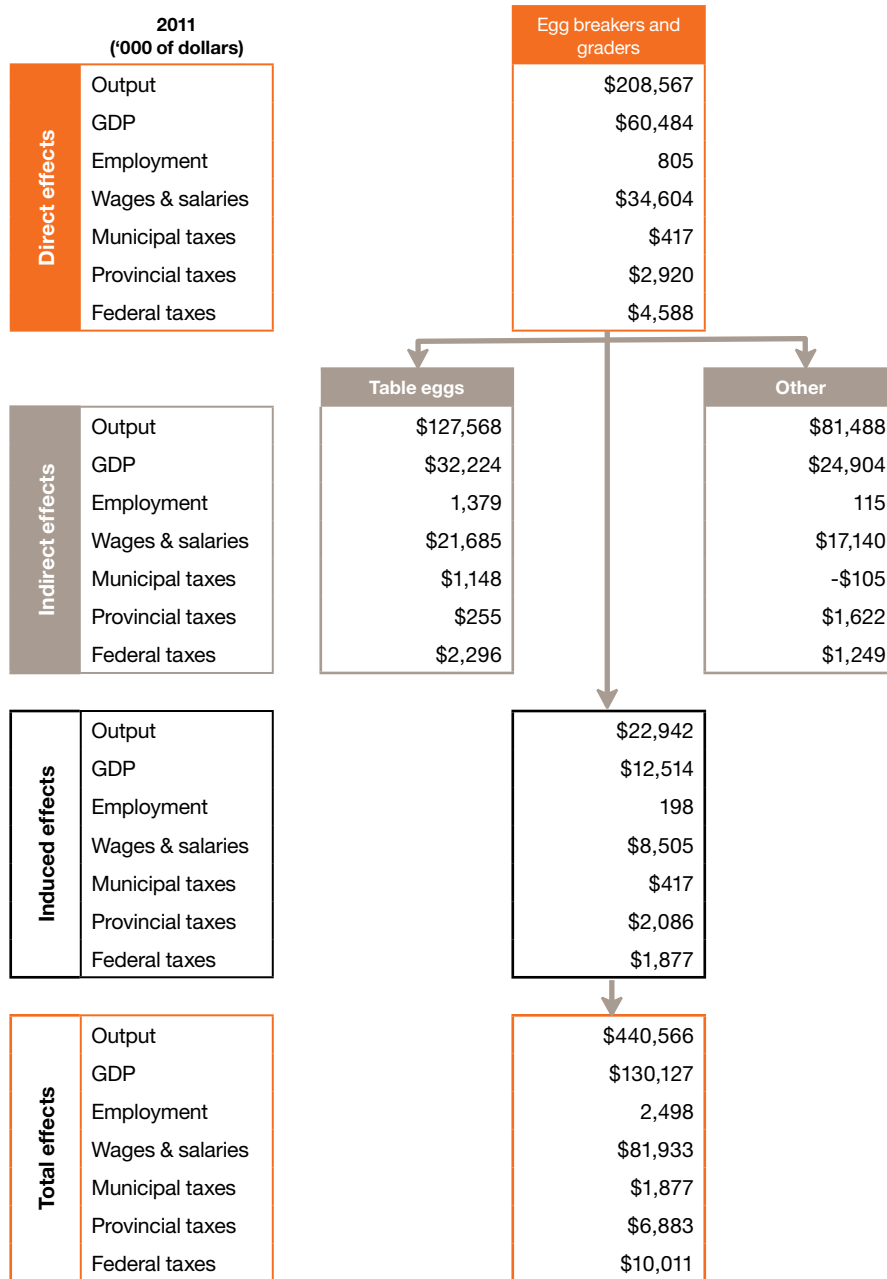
2011
('000 of dollars)

Egg breakers and graders

Direct effects

| | Egg breakers and graders |
|---|---|
| Output | \$208,567 |
| GDP | \$60,484 |
| Employment | 805 |
| Wages & salaries | \$34,604 |
| Municipal taxes | \$417 |
| Provincial taxes | \$2,920 |
| Federal taxes | \$4,588 |

Indirect effects

| | Table eggs | Other |
|---|---|---|
| Output | \$127,568 | \$81,488 |
| GDP | \$32,224 | \$24,904 |
| Employment | 1,379 | 115 |
| Wages & salaries | \$21,685 | \$17,140 |
| Municipal taxes | \$1,148 | -\$105 |
| Provincial taxes | \$255 | \$1,622 |
| Federal taxes | \$2,296 | \$1,249 |

Induced effects

| | |
|---|---|
| Output | \$22,942 |
| GDP | \$12,514 |
| Employment | 198 |
| Wages & salaries | \$8,505 |
| Municipal taxes | \$417 |
| Provincial taxes | \$2,086 |
| Federal taxes | \$1,877 |

Total effects

| | |
|---|---|
| Output | \$440,566 |
| GDP | \$130,127 |
| Employment | 2,498 |
| Wages & salaries | \$81,933 |
| Municipal taxes | \$1,877 |
| Provincial taxes | \$6,883 |
| Federal taxes | \$10,011 |